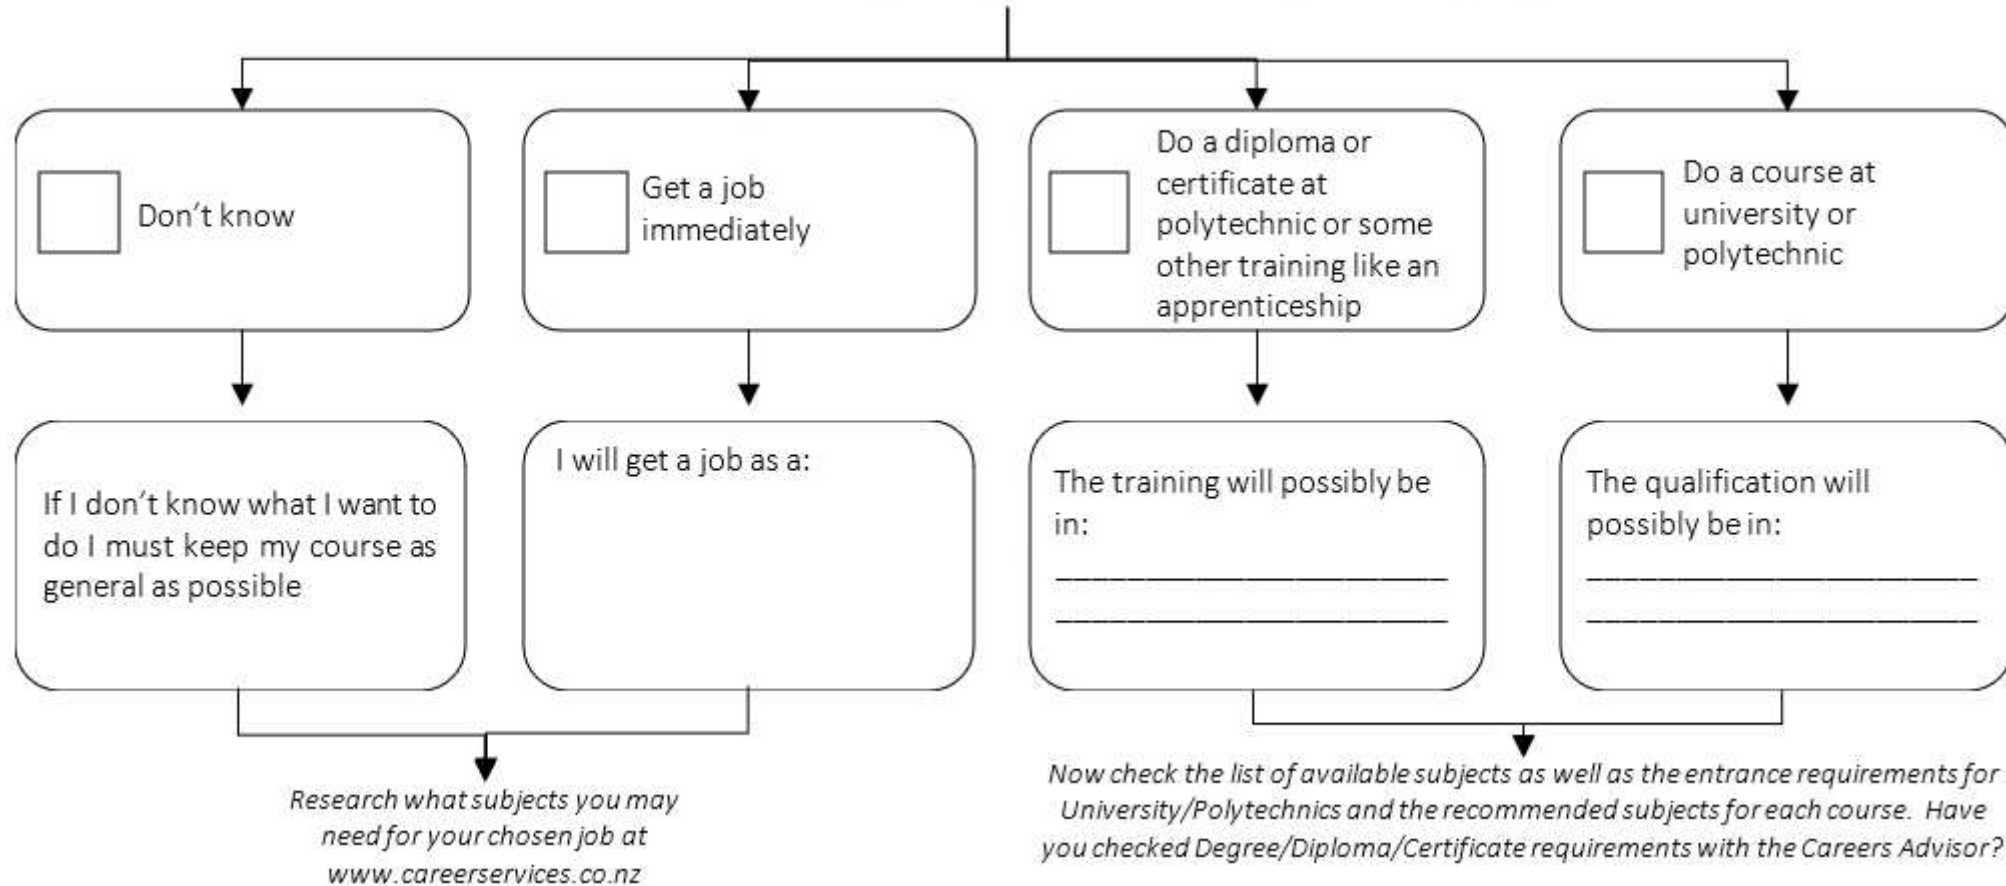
Don't know

Get a job immediately

Do a diploma or certificate at polytechnic or some other training like an apprenticeship

Do a course at university or polytechnic

If I don't know what I want to do I must keep my course as general as possible

I will get a job as a:

The training will possibly be in:

________________________

________________________

The qualification will possibly be in:

________________________

________________________

Research what subjects you may need for your chosen job at www.careerservices.co.nz

Now check the list of available subjects as well as the entrance requirements for University/Polytechnics and the recommended subjects for each course. Have you checked Degree/Diploma/Certificate requirements with the Careers Advisor?